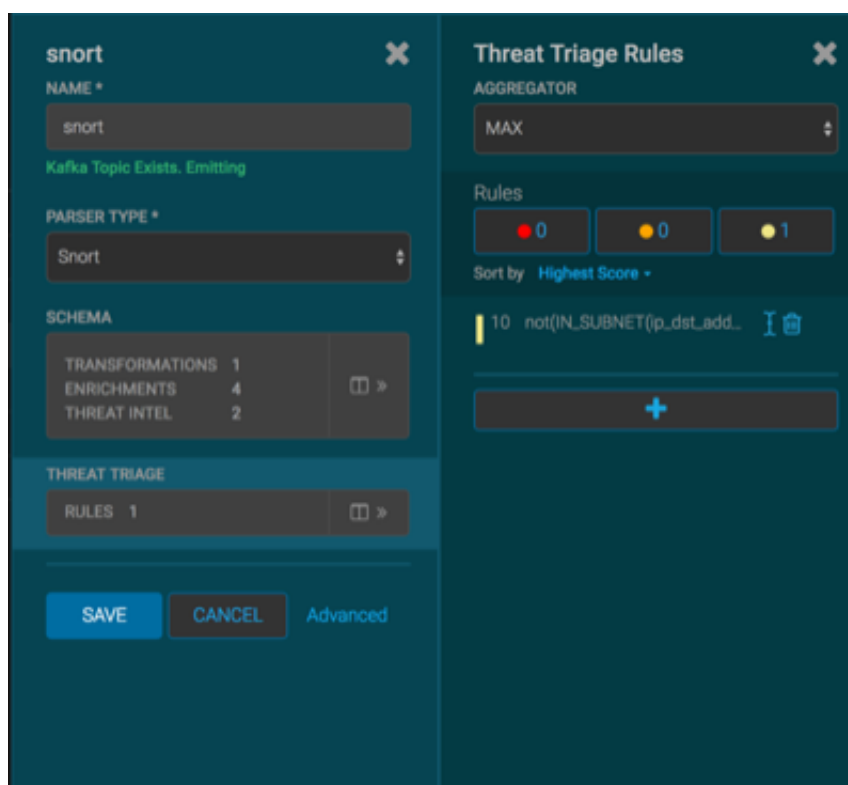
snort

NAME *

snort

Kafka Topic Exists. Emitting

PARSER TYPE *

Snort

SCHEMA

| TRANSFORMATIONS | 1 |
|---|---|
| ENRICHMENTS | 4 |
| THREAT INTEL | 2 |

THREAT TRIAGE

RULES 1

SAVE CANCEL Advanced

Threat Triage Rules

AGGREGATOR

MAX

Rules

0 0 1

Sort by Highest Score

10 not(IN_SUBNET(ip_dst_add...